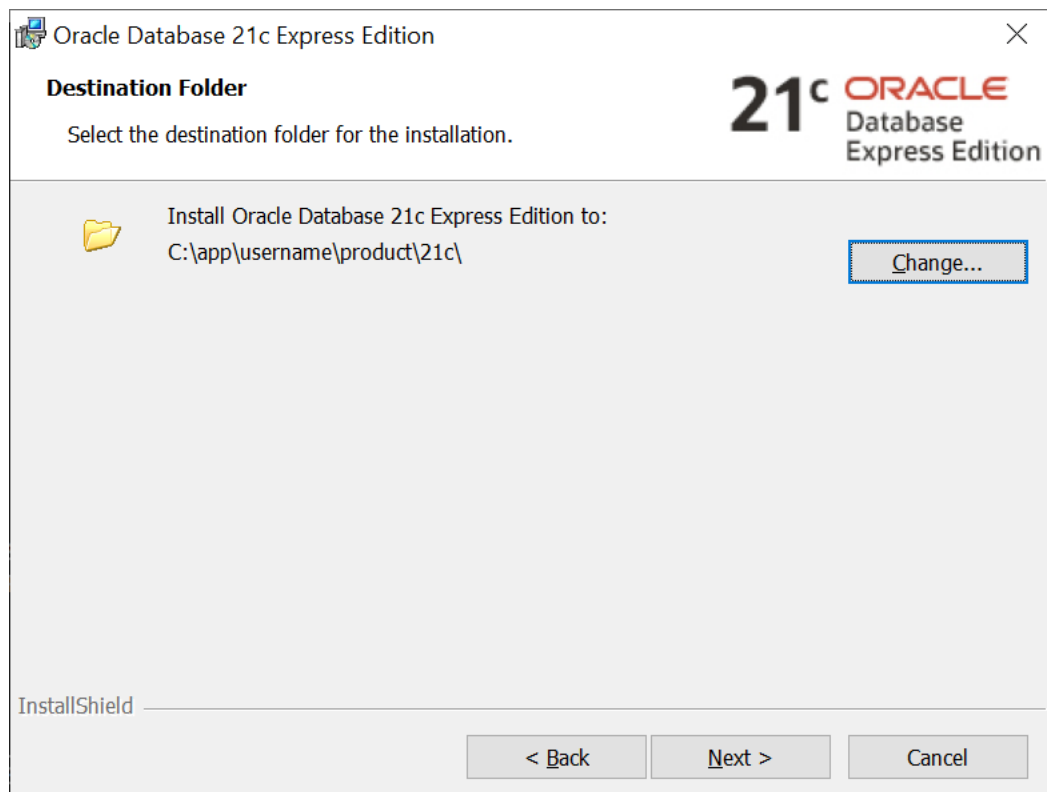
Oracle Database 21c Express Edition

Destination Folder

Select the destination folder for the installation.

21c ORACLE Database Express Edition

Install Oracle Database 21c Express Edition to:
C:\app\username\product\21c\

Change...

InstallShield

< Back

Next >

Cancel